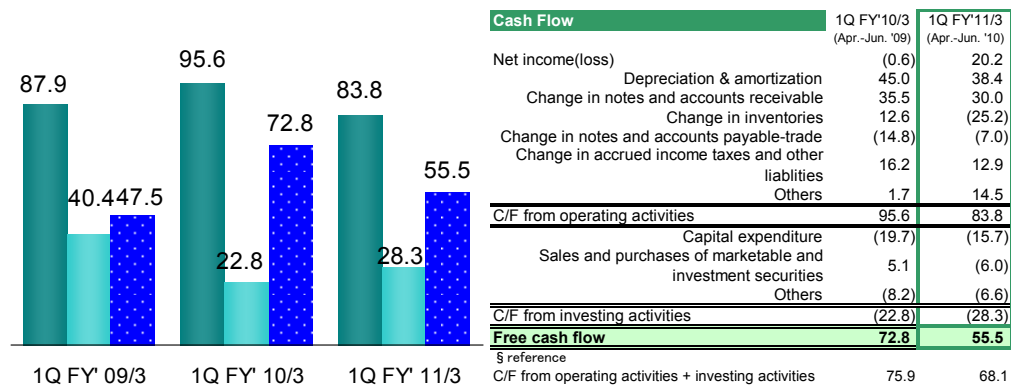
87.9
40.4
47.5
95.6
22.8
72.8
83.8
28.3
55.5

1Q FY' 09/3
1Q FY' 10/3
1Q FY' 11/3

| Cash Flow | 1Q FY'10/3 (Apr.-Jun. '09) | 1Q FY'11/3 (Apr.-Jun. '10) |
|---|---|---|
| Net income(loss) | (0.6) | 20.2 |
| Depreciation & amortization | 45.0 | 38.4 |
| Change in notes and accounts receivable | 35.5 | 30.0 |
| Change in inventories | 12.6 | (25.2) |
| Change in notes and accounts payable-trade | (14.8) | (7.0) |
| Change in accrued income taxes and other liablities | 16.2 | 12.9 |
| Others | 1.7 | 14.5 |
| C/F from operating activities | 95.6 | 83.8 |
| Capital expenditure | (19.7) | (15.7) |
| Sales and purchases of marketable and investment securities | 5.1 | (6.0) |
| Others | (8.2) | (6.6) |
| C/F from investing activities | (22.8) | (28.3) |
| Free cash flow | 72.8 | 55.5 |
| § reference | | |
| C/F from operating activities + investing activities | 75.9 | 68.1 |